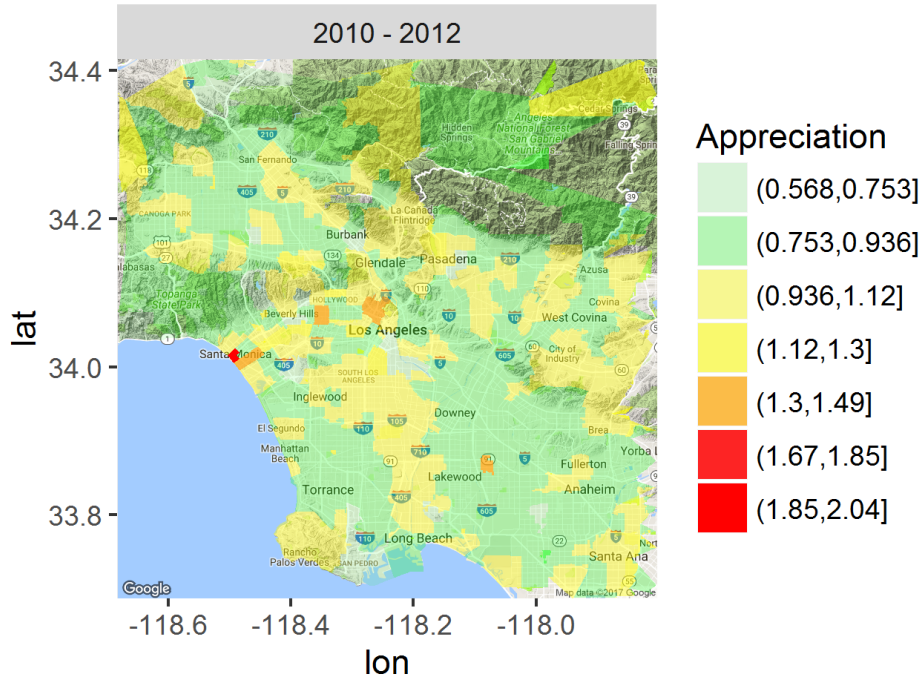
2010 - 2012

34.4
34.2
34.0
33.8

lat

-118.6 -118.4 -118.2 -118.0

lon

Cedar Springs
Hidden Springs
Angeles National Forest
San Gabriel Mountains
Falling Springs
San Fernando
CANOGA PARK
La Cañada Flintridge
Burbank
Glendale
Pasadena
Azusa
Calabasas
Topanga State Park
HOLLYWOOD
Beverly Hills
Covina
Los Angeles
West Covina
Santa Monica
City of Industry
SOUTH LOS ANGELES
Inglewood
Downey
El Segundo
Brea
Manhattan Beach
Yorba Li
Lakewood
Fullerton
Torrance
Anaheim
Long Beach
Rancho Palos Verdes
SAN PEDRO
Santa Ana
Nor
Google
Map data ©2017 Google

Appreciation
(0.568,0.753]
(0.753,0.936]
(0.936,1.12]
(1.12,1.3]
(1.3,1.49]
(1.67,1.85]
(1.85,2.04]